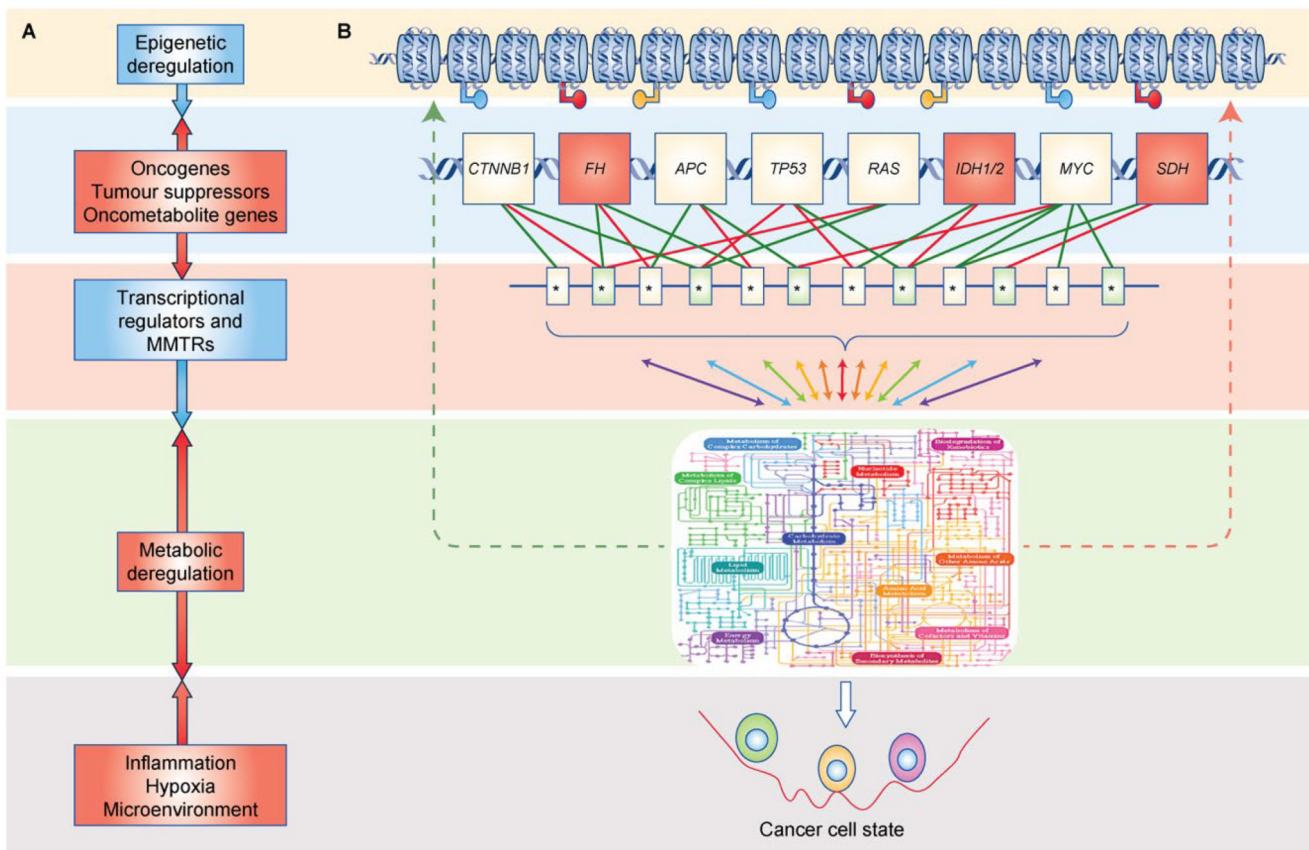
A

Epigenetic deregulation

Oncogenes
Tumour suppressors
Oncometabolite genes

Transcriptional regulators and MMTRs

Metabolic deregulation

Inflammation
Hypoxia
Microenvironment

B

CTNNB1 FH APC TP53 RAS IDH1/2 MYC SDH

* * * * * * * * * * * *

Metabolism of Complex Carbohydrates

Biodegradation of Xenobiotics

Nucleotide Metabolism

Metabolism of Complex Lipids

Carbohydrate Metabolism

Metabolism of Other Amino Acids

Lipid Metabolism

Amino Acid Metabolism

Metabolism of Cofactors and Vitamins

Energy Metabolism

Biosynthesis of Secondary Metabolites

Cancer cell state